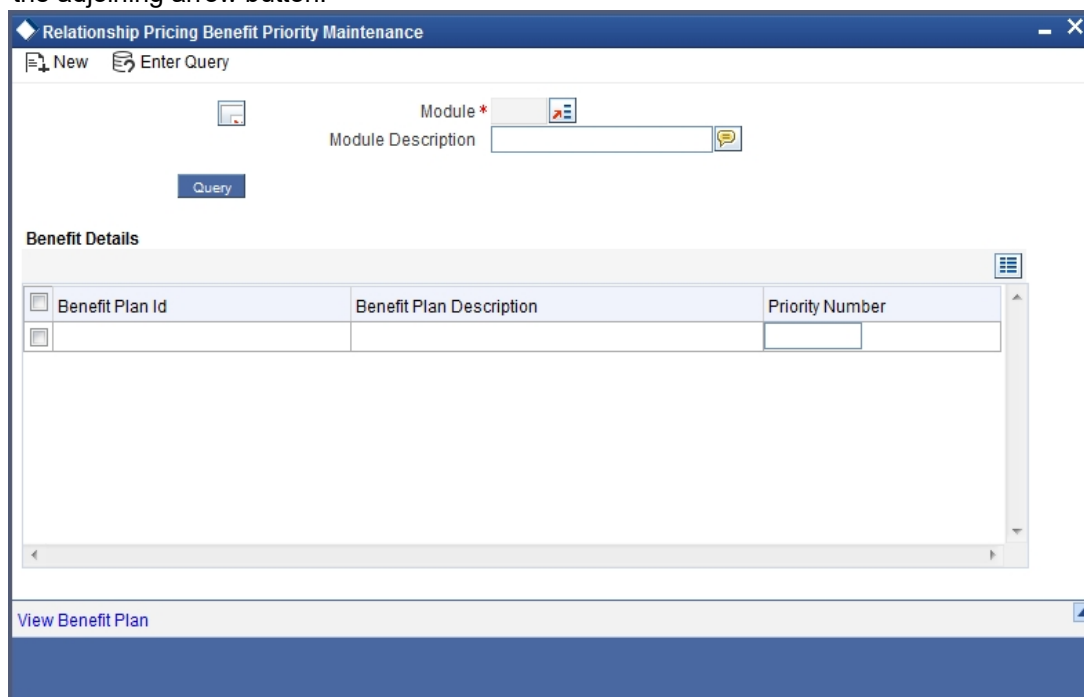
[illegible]

Relationship Pricing Benefit Priority Maintenance

New Enter Query

Module *

Module Description

Query

Benefit Details

| | Benefit Plan Id | Benefit Plan Description | Priority Number |
|---|---|---|---|
| | | | |

View Benefit Plan